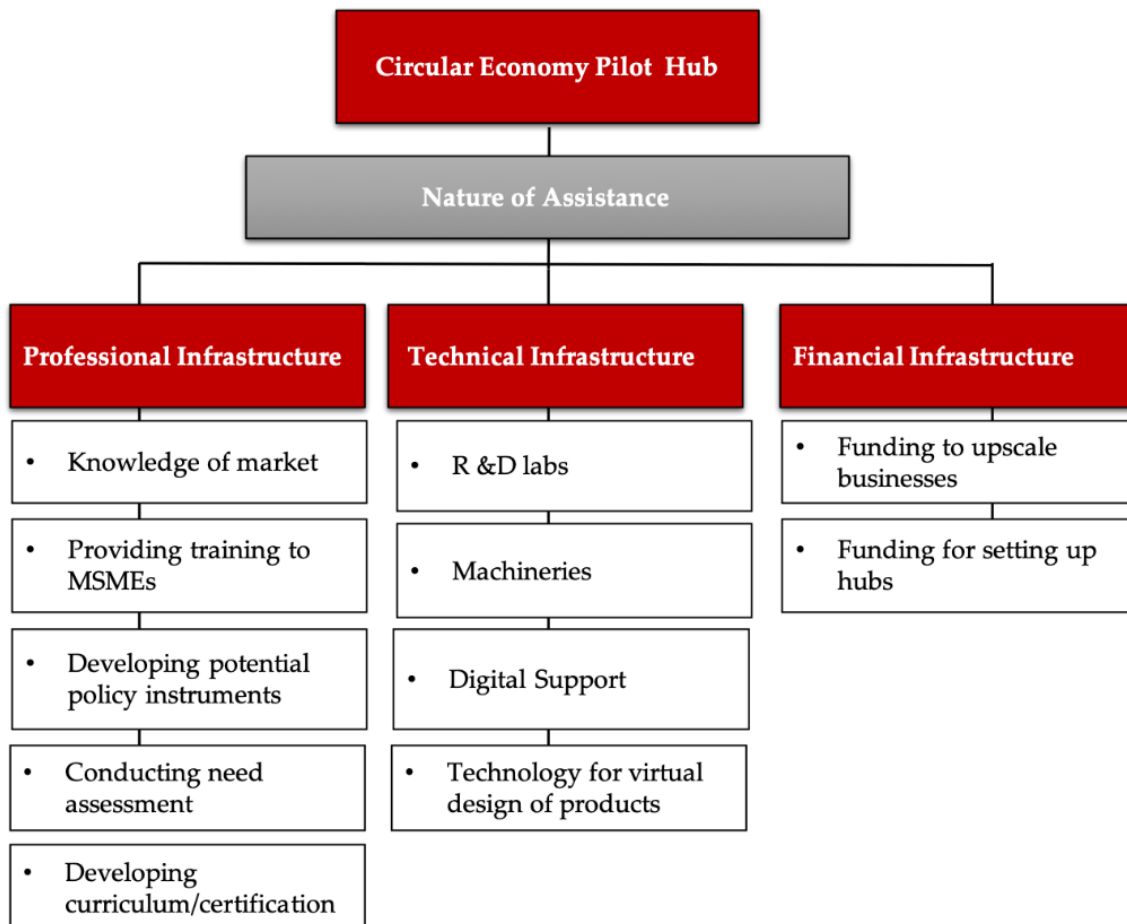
Circular Economy Pilot Hub

Nature of Assistance

Professional Infrastructure

- Knowledge of market
- Providing training to MSMEs
- Developing potential policy instruments
- Conducting need assessment
- Developing curriculum/certification

Technical Infrastructure

- R &D labs
- Machineries
- Digital Support
- Technology for virtual design of products

Financial Infrastructure

- Funding to upscale businesses
- Funding for setting up hubs